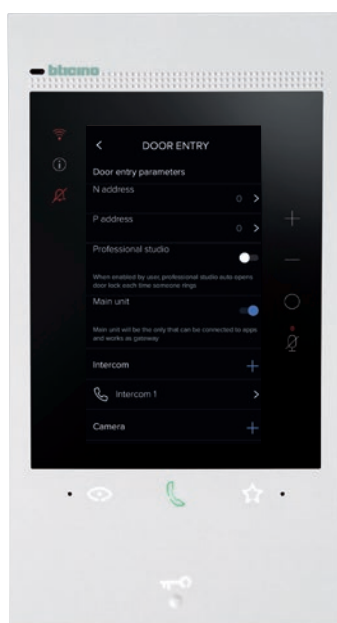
bticino

DOOR ENTRY

Door entry parameters

N address
0

P address
0

Professional studio

When enabled by user, professional studio auto opens door lock each time someone rings

Main unit

Main unit will be the only that can be connected to apps and works as gateway

Intercom

Intercom 1

Camera